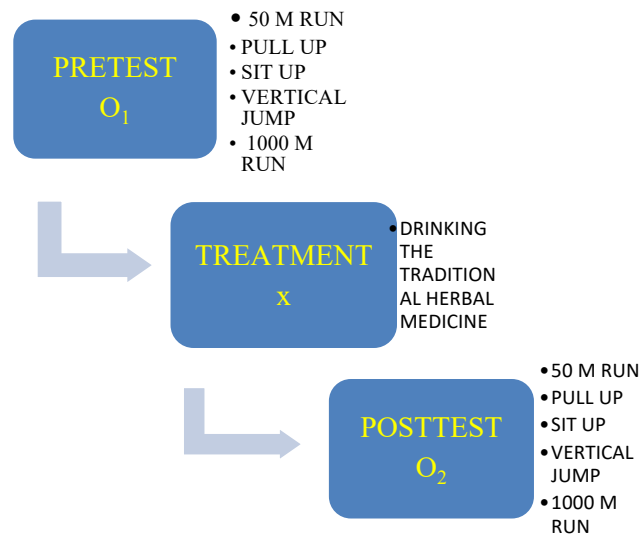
PRETEST
$O_1$

• 50 M RUN
• PULL UP
• SIT UP
• VERTICAL JUMP
• 1000 M RUN

TREATMENT
x

• DRINKING THE TRADITION AL HERBAL MEDICINE

POSTTEST
$O_2$

• 50 M RUN
• PULL UP
• SIT UP
• VERTICAL JUMP
• 1000 M RUN